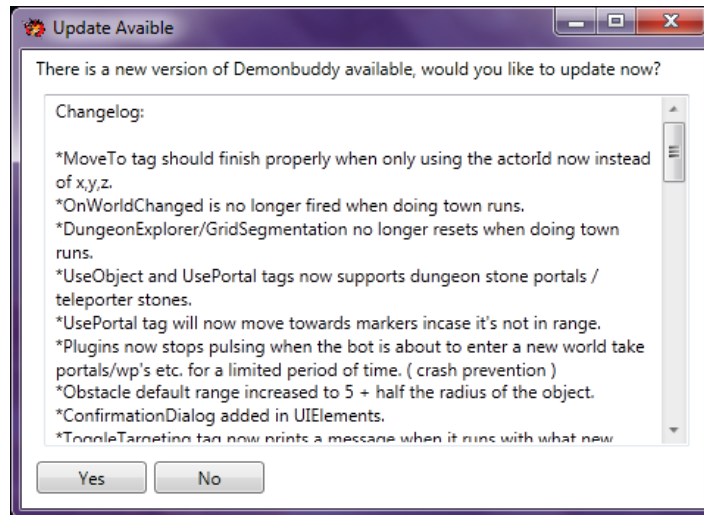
Update Avaible

There is a new version of Demonbuddy available, would you like to update now?

Changelog:

*MoveTo tag should finish properly when only using the actorId now instead of x,y,z.
*OnWorldChanged is no longer fired when doing town runs.
*DungeonExplorer/GridSegmentation no longer resets when doing town runs.
*UseObject and UsePortal tags now supports dungeon stone portals / teleporter stones.
*UsePortal tag will now move towards markers incase it's not in range.
*Plugins now stops pulsing when the bot is about to enter a new world take portals/wp's etc. for a limited period of time. ( crash prevention )
*Obstacle default range increased to 5 + half the radius of the object.
*ConfirmationDialog added in UIElements.
*ToggleTargeting tag now prints a message when it runs with what new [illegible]

Yes
No